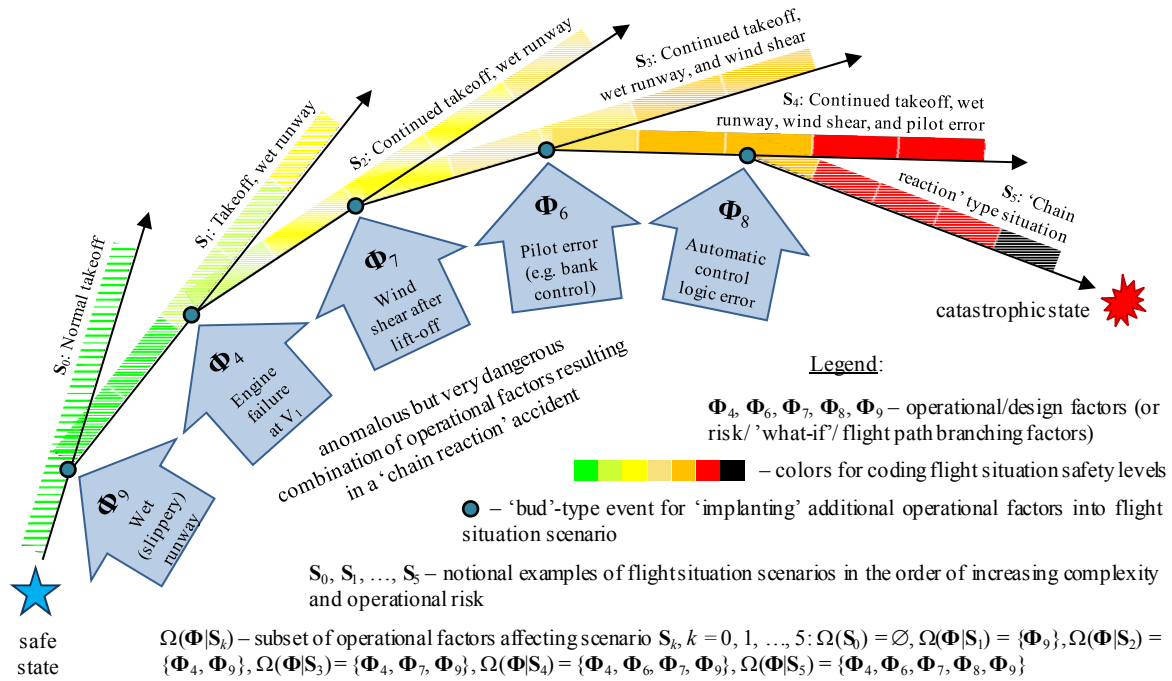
$\mathbf{S}_0$: Normal takeoff

$\mathbf{S}_1$: Takeoff, wet runway

$\mathbf{S}_2$: Continued takeoff, wet runway

$\mathbf{S}_3$: Continued takeoff, wet runway, and wind shear

$\mathbf{S}_4$: Continued takeoff, wet runway, wind shear, and pilot error

$\mathbf{S}_5$: 'Chain reaction' type situation

$\mathbf{\Phi}_9$ Wet (slippery) runway

$\mathbf{\Phi}_4$ Engine failure at $V_1$

$\mathbf{\Phi}_7$ Wind shear after lift-off

$\mathbf{\Phi}_6$ Pilot error (e.g. bank control)

$\mathbf{\Phi}_8$ Automatic control logic error

catastrophic state

safe state

anomalous but very dangerous combination of operational factors resulting in a 'chain reaction' accident

Legend:

$\mathbf{\Phi}_4$, $\mathbf{\Phi}_6$, $\mathbf{\Phi}_7$, $\mathbf{\Phi}_8$, $\mathbf{\Phi}_9$ – operational/design factors (or risk/ 'what-if'/ flight path branching factors)

– colors for coding flight situation safety levels

– 'bud'-type event for 'implanting' additional operational factors into flight situation scenario

$\mathbf{S}_0$, $\mathbf{S}_1$, …, $\mathbf{S}_5$ – notional examples of flight situation scenarios in the order of increasing complexity and operational risk

$\Omega(\mathbf{\Phi}|\mathbf{S}_k)$ – subset of operational factors affecting scenario $\mathbf{S}_k$, $k = 0, 1, \ldots, 5$: $\Omega(\mathbf{S}_0) = \varnothing$, $\Omega(\mathbf{\Phi}|\mathbf{S}_1) = \{\mathbf{\Phi}_9\}$, $\Omega(\mathbf{\Phi}|\mathbf{S}_2) = \{\mathbf{\Phi}_4, \mathbf{\Phi}_9\}$, $\Omega(\mathbf{\Phi}|\mathbf{S}_3) = \{\mathbf{\Phi}_4, \mathbf{\Phi}_7, \mathbf{\Phi}_9\}$, $\Omega(\mathbf{\Phi}|\mathbf{S}_4) = \{\mathbf{\Phi}_4, \mathbf{\Phi}_6, \mathbf{\Phi}_7, \mathbf{\Phi}_9\}$, $\Omega(\mathbf{\Phi}|\mathbf{S}_5) = \{\mathbf{\Phi}_4, \mathbf{\Phi}_6, \mathbf{\Phi}_7, \mathbf{\Phi}_8, \mathbf{\Phi}_9\}$